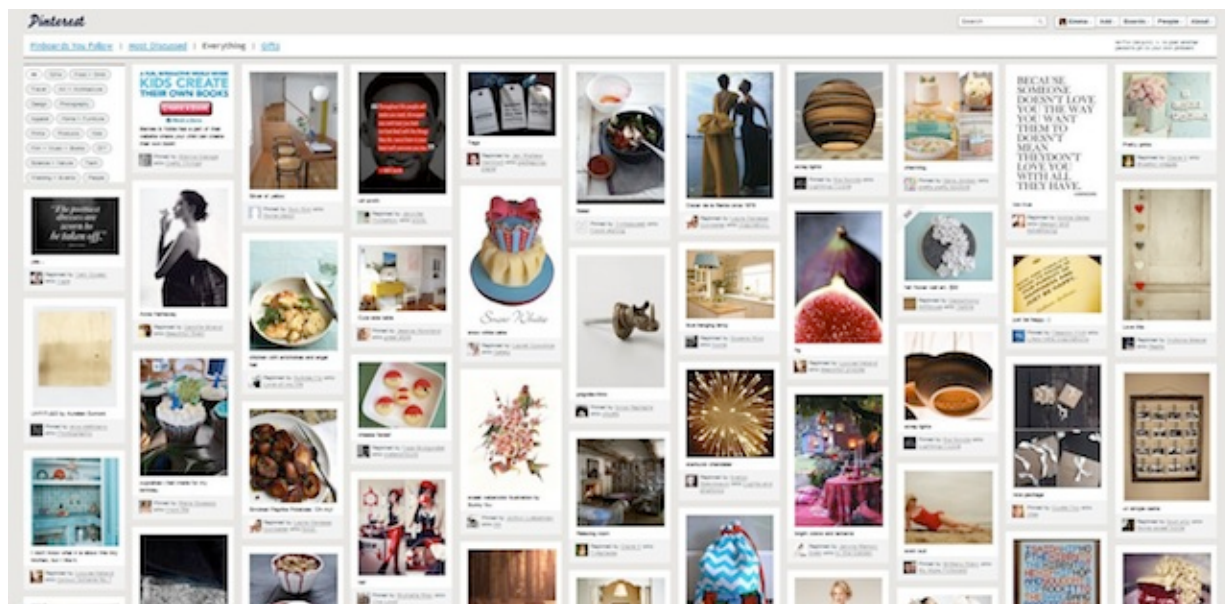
Pinterest

Search | Emma | Add | Boards | People | About

Pinboards You Follow | Most Discussed | Everything | Gifts

KIDS CREATE THEIR OWN BOOKS

The positive thinkers are seen to be taken off.

Snow White

BECAUSE SOMEONE DOESN'T LOVE YOU THE WAY YOU WANT THEM TO DOESN'T MEAN THEY DON'T LOVE YOU WITH ALL THEY HAVE.